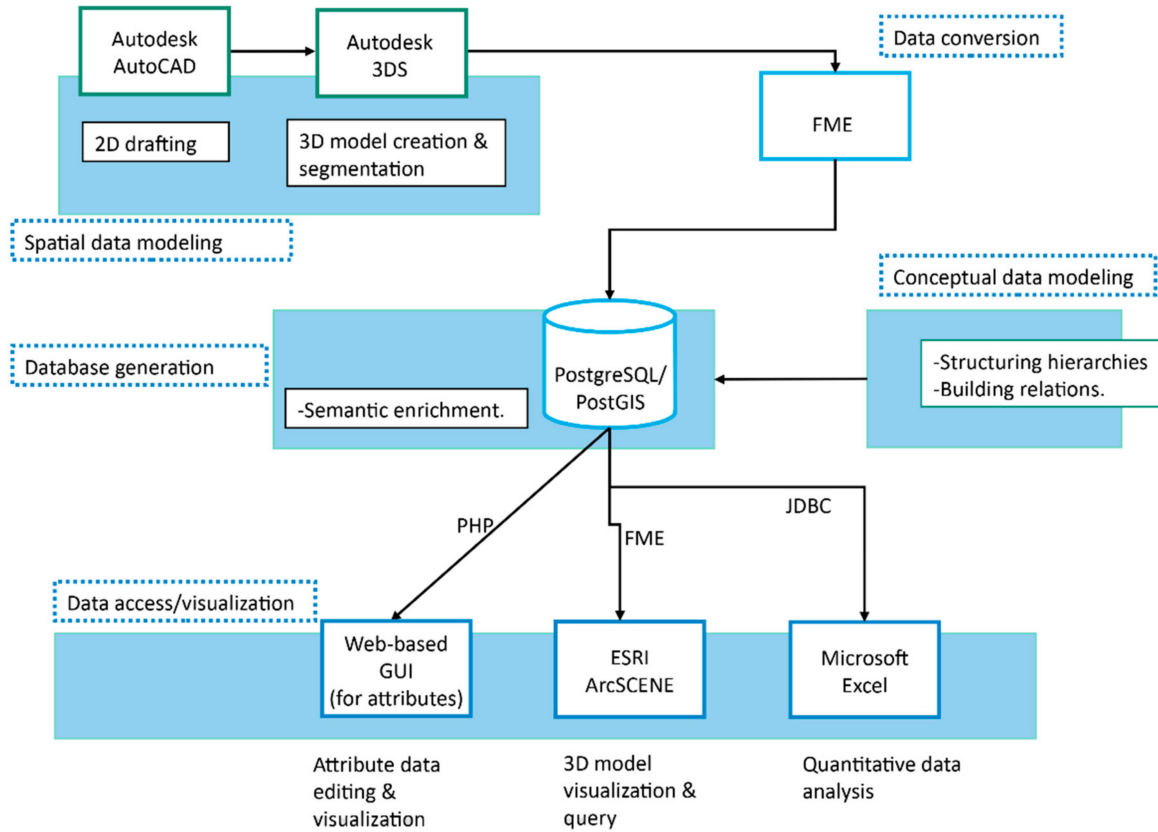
Autodesk AutoCAD

Autodesk 3DS

Data conversion

2D drafting

3D model creation & segmentation

FME

Spatial data modeling

Conceptual data modeling

Database generation

PostgreSQL/ PostGIS

-Structuring hierarchies
-Building relations.

-Semantic enrichment.

PHP

FME

JDBC

Data access/visualization

Web-based GUI (for attributes)

ESRI ArcSCENE

Microsoft Excel

Attribute data editing & visualization

3D model visualization & query

Quantitative data analysis